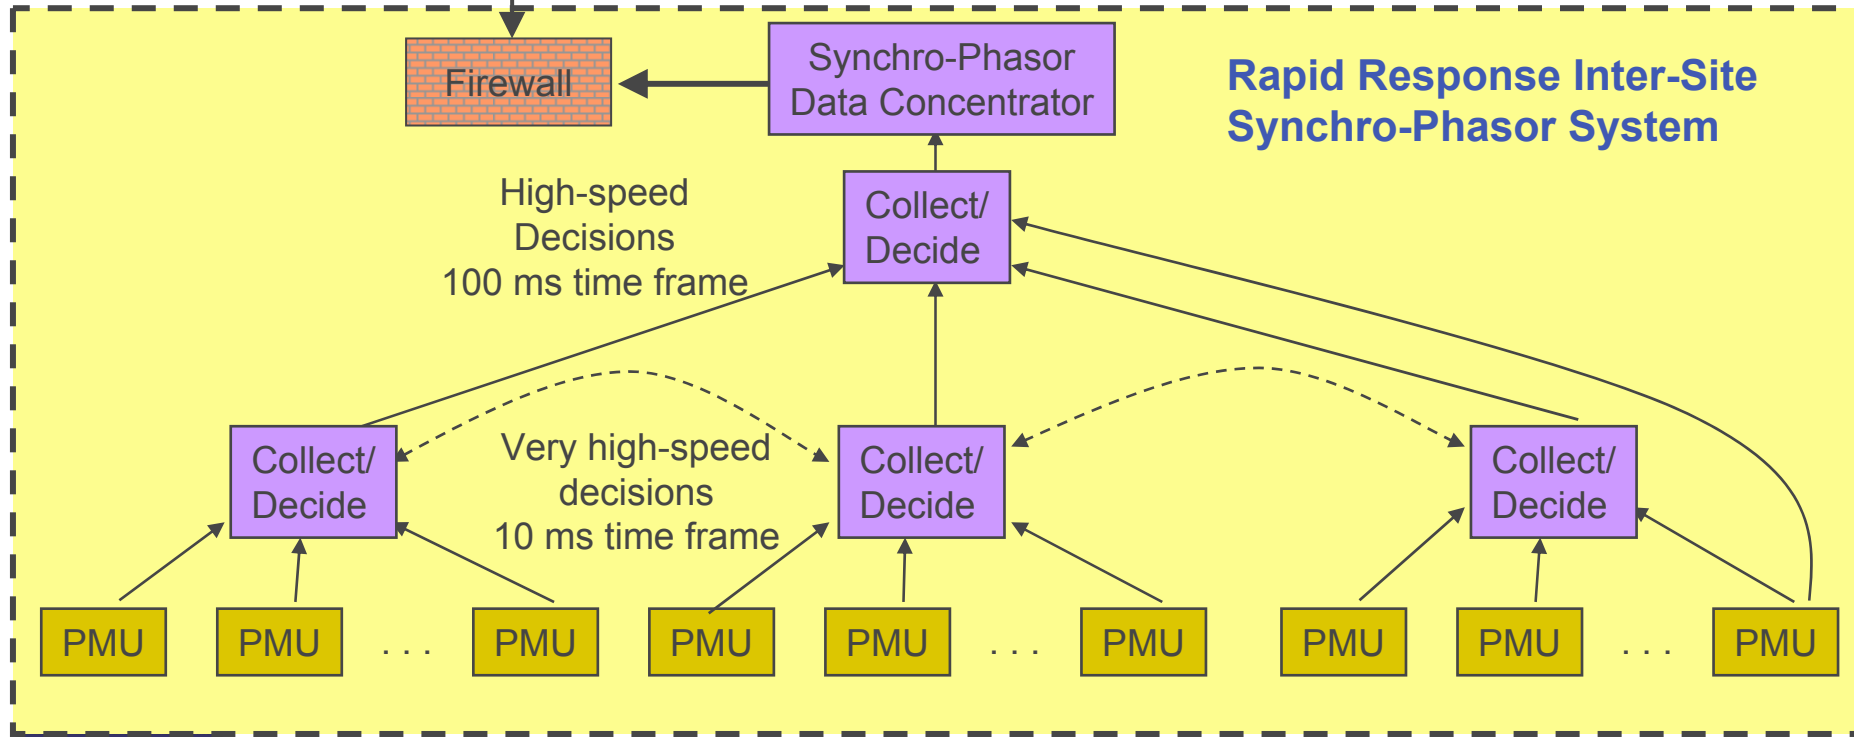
Firewall

Synchro-Phasor Data Concentrator

Rapid Response Inter-Site Synchro-Phasor System

High-speed Decisions 100 ms time frame

Collect/ Decide

Collect/ Decide

Very high-speed decisions 10 ms time frame

Collect/ Decide

Collect/ Decide

PMU

PMU

. . .

PMU

PMU

PMU

. . .

PMU

PMU

PMU

. . .

PMU